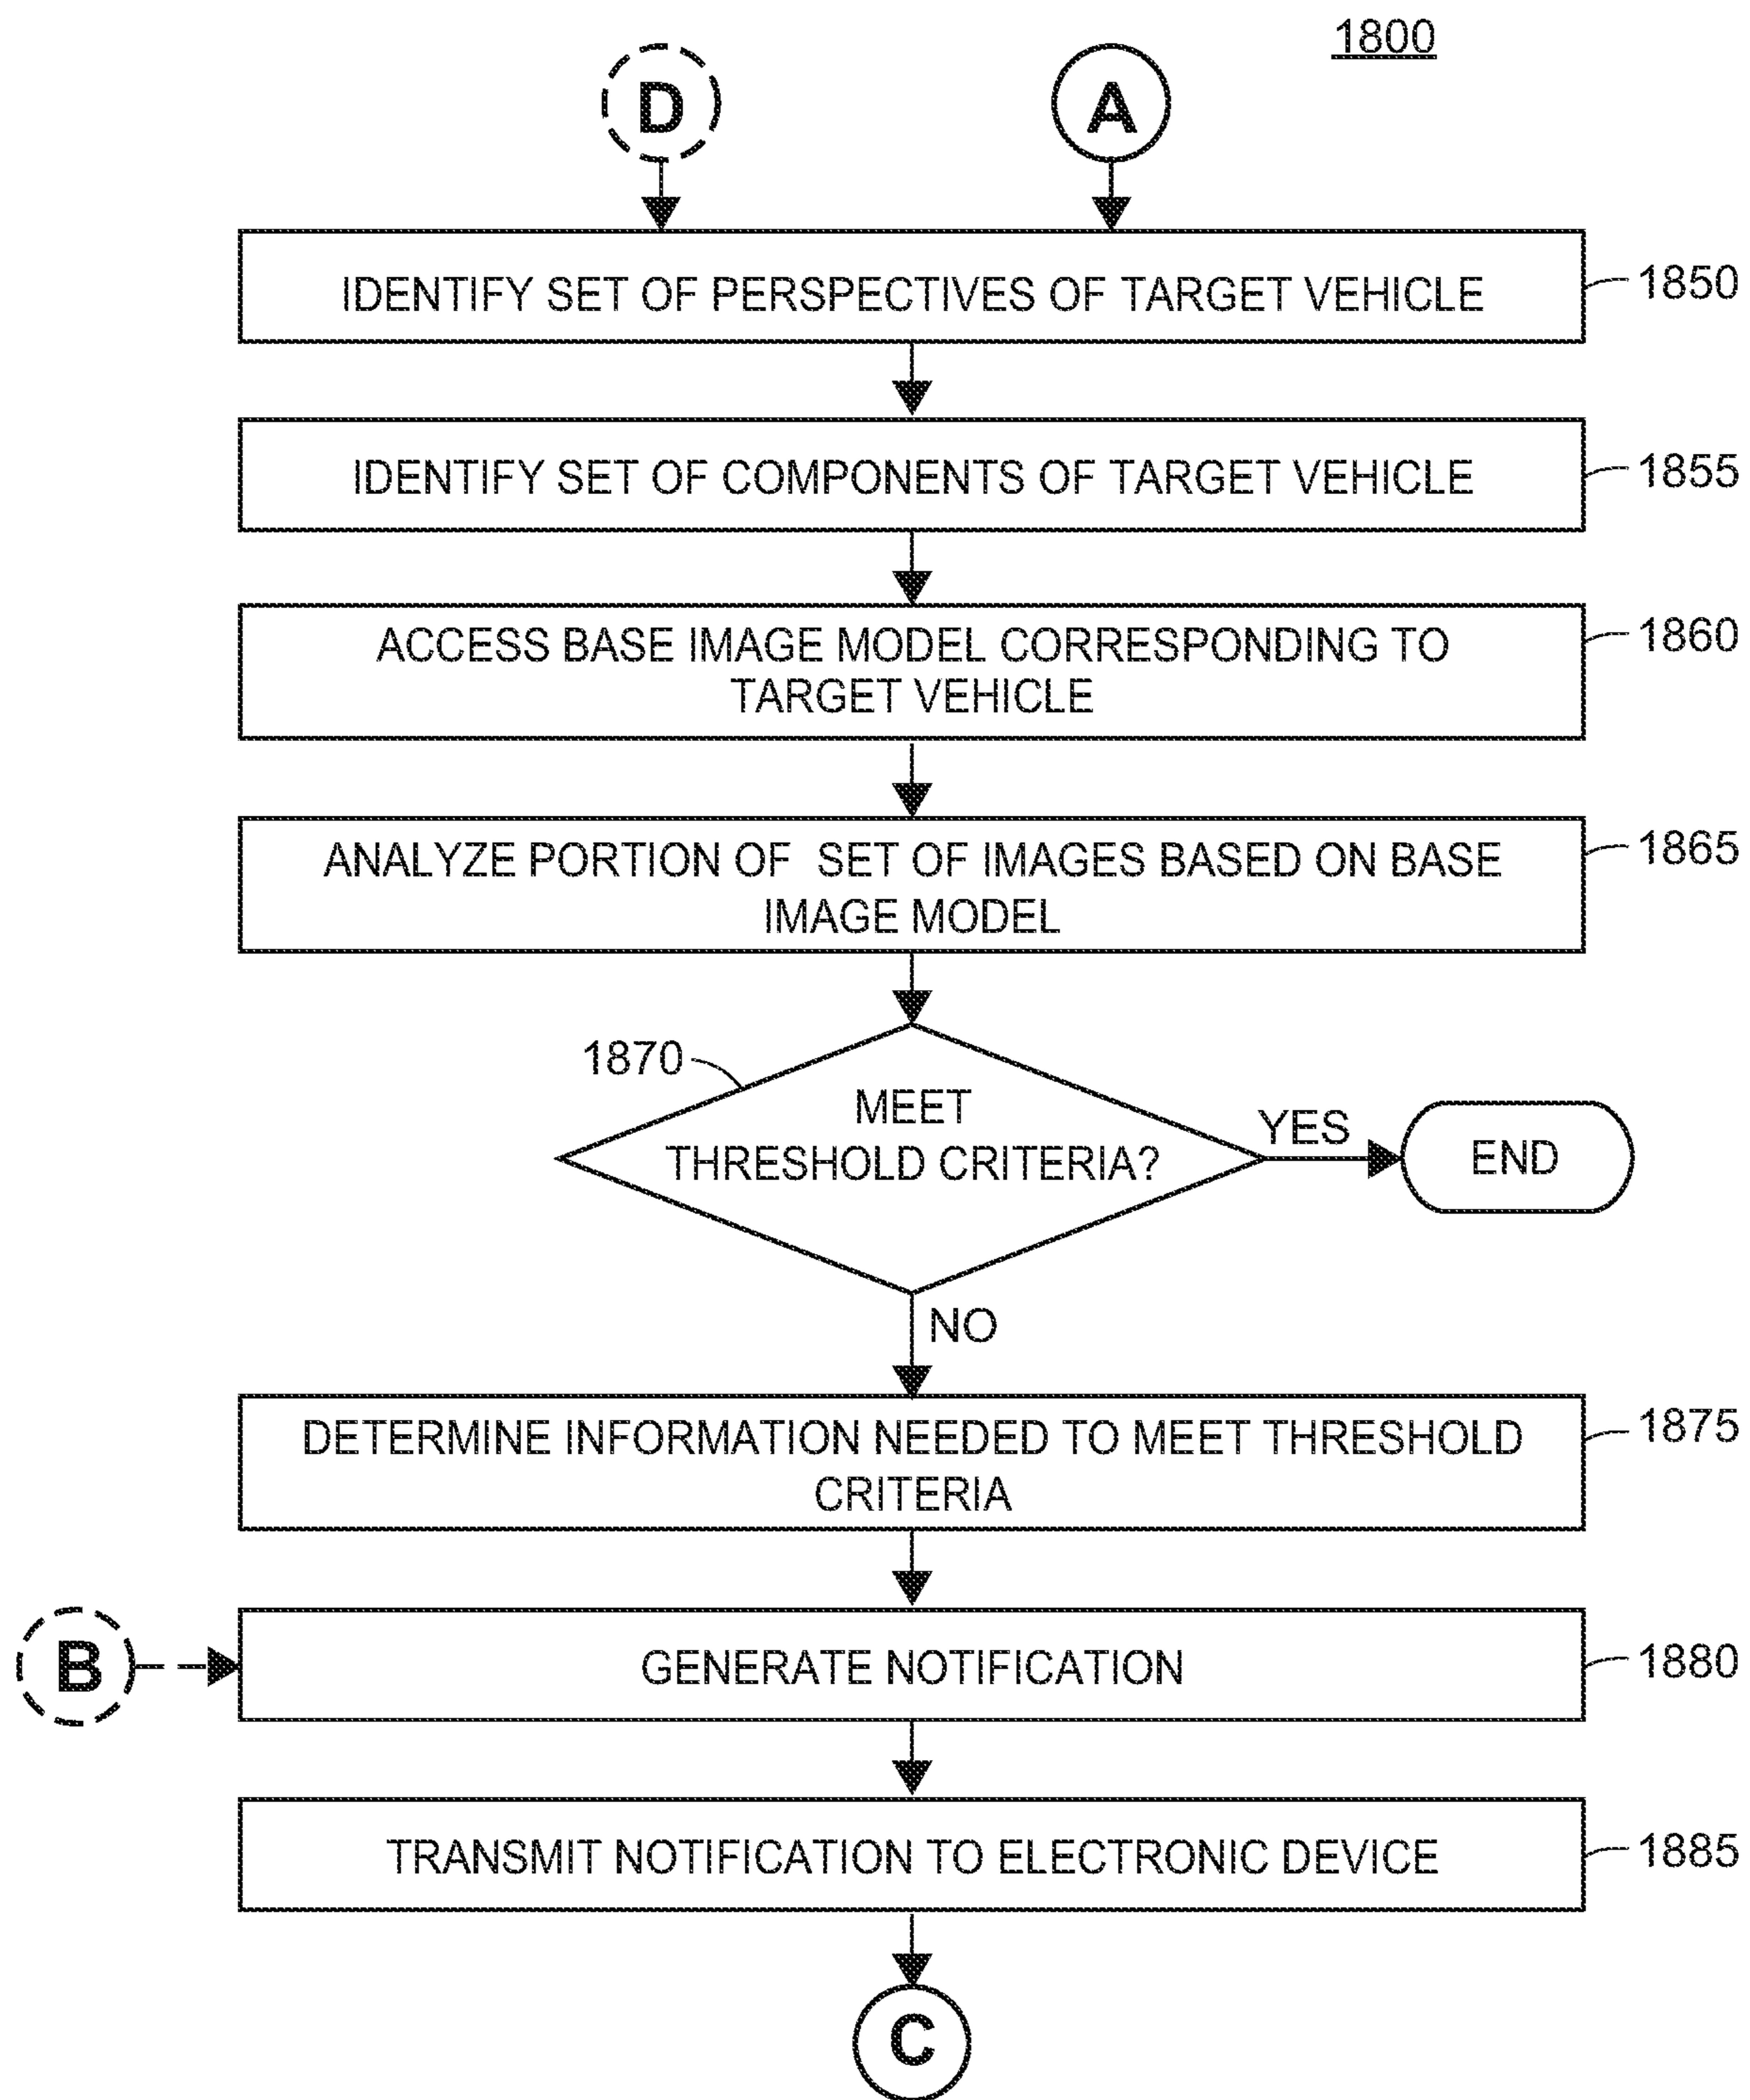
1800

D

A

IDENTIFY SET OF PERSPECTIVES OF TARGET VEHICLE

1850

IDENTIFY SET OF COMPONENTS OF TARGET VEHICLE

1855

ACCESS BASE IMAGE MODEL CORRESPONDING TO TARGET VEHICLE

1860

ANALYZE PORTION OF SET OF IMAGES BASED ON BASE IMAGE MODEL

1865

1870

MEET THRESHOLD CRITERIA?

YES

END

NO

DETERMINE INFORMATION NEEDED TO MEET THRESHOLD CRITERIA

1875

B

GENERATE NOTIFICATION

1880

TRANSMIT NOTIFICATION TO ELECTRONIC DEVICE

1885

C